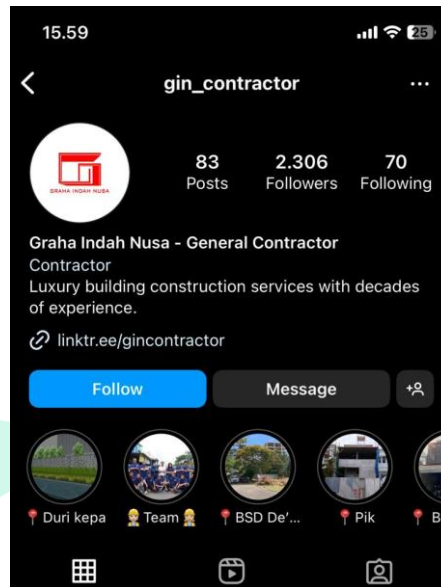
15.59

25

gin_contractor

...

GRAHA INDAH NUSA

83
Posts

2.306
Followers

70
Following

Graha Indah Nusa - General Contractor
Contractor
Luxury building construction services with decades of experience.

linktr.ee/gincontractor

Follow

Message

📍Duri kepa

👷Team👷

📍BSD De'...

📍Pik

📍B